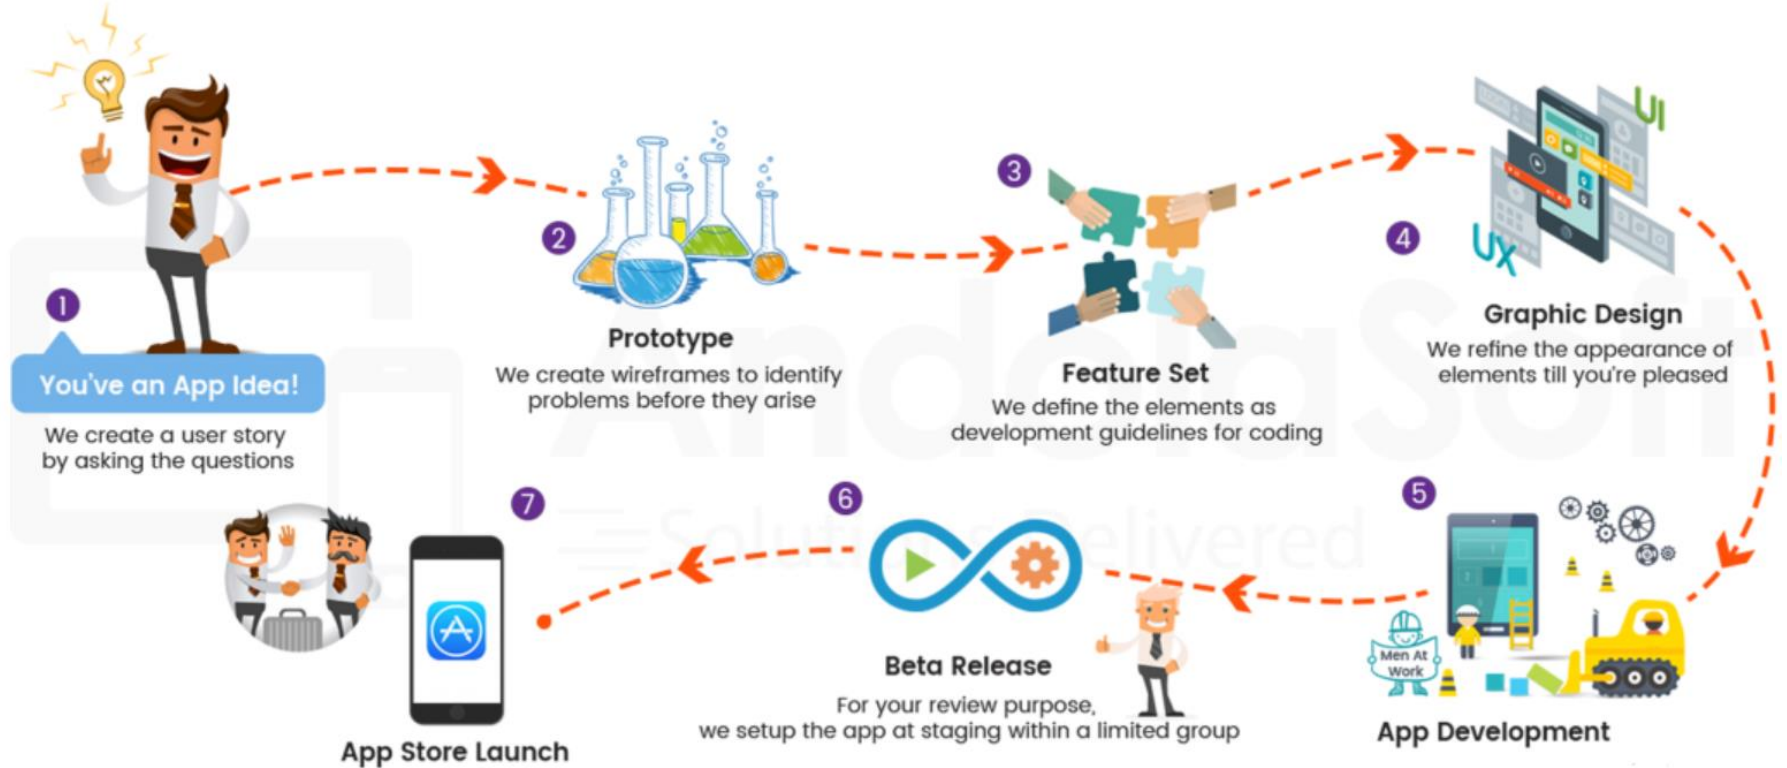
1

You've an App Idea!

We create a user story by asking the questions

2

Prototype

We create wireframes to identify problems before they arise

3

Feature Set

We define the elements as development guidelines for coding

4

UI

UX

Graphic Design

We refine the appearance of elements till you're pleased

5

Men At Work

App Development

6

Beta Release

For your review purpose, we setup the app at staging within a limited group

7

App Store Launch

AndolaSoft

Solutions Delivered